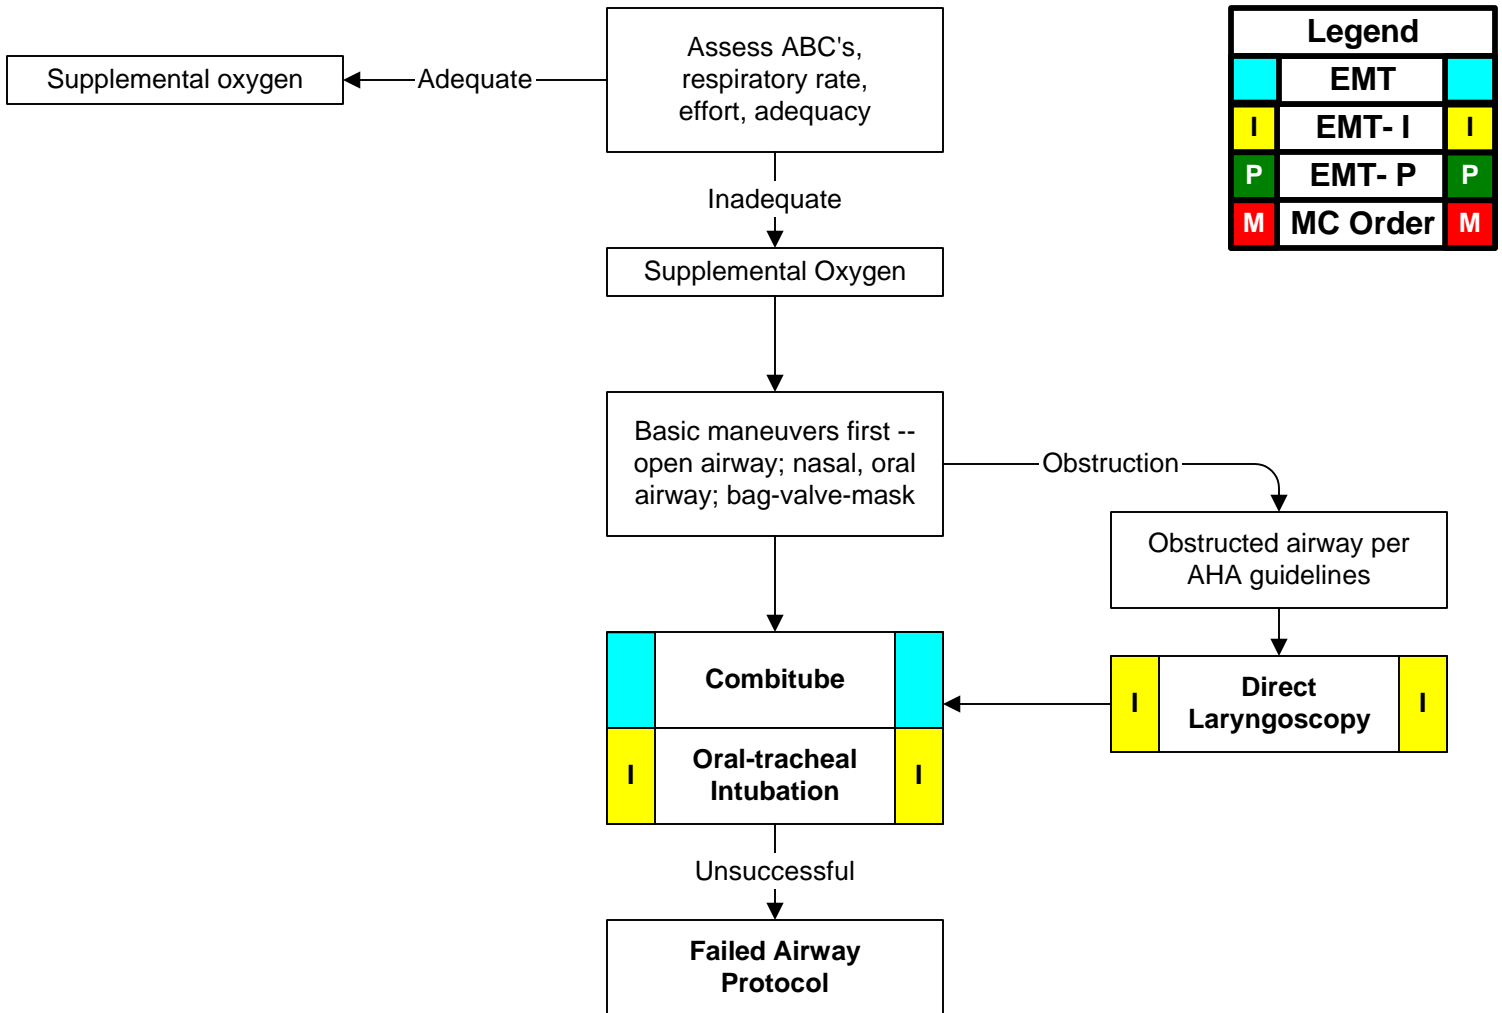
Assess ABC's, respiratory rate, effort, adequacy

Adequate

Supplemental oxygen

Legend

| | EMT | |
|---|---|---|
| I | EMT- I | I |
| P | EMT- P | P |
| M | MC Order | M |

Inadequate

Supplemental Oxygen

Basic maneuvers first -- open airway; nasal, oral airway; bag-valve-mask

Obstruction

Obstructed airway per AHA guidelines

I Direct Laryngoscopy I

Combitube

I Oral-tracheal Intubation I

Unsuccessful

Failed Airway Protocol